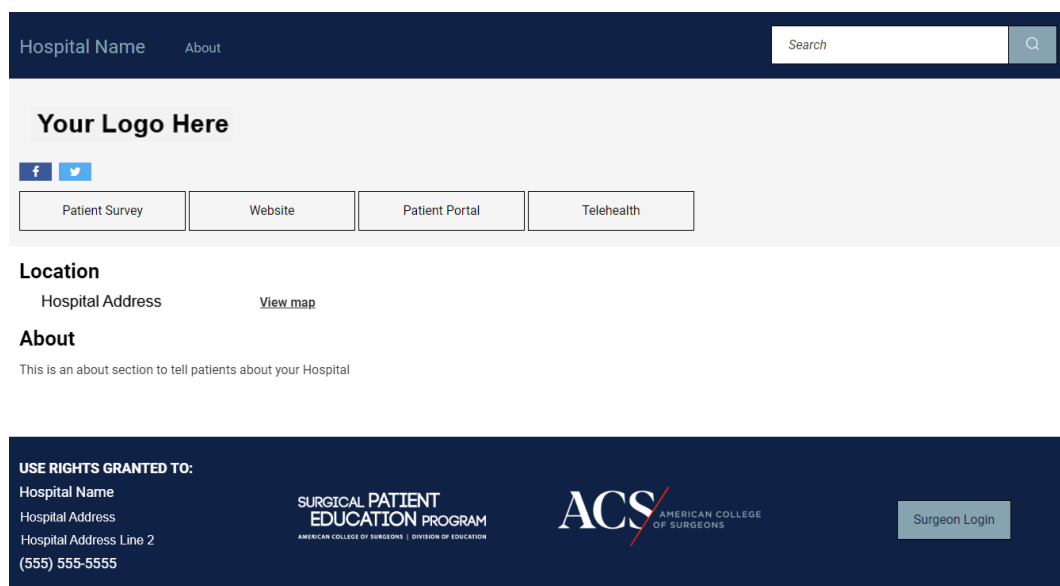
Hospital Name About

Search

Your Logo Here

f

Patient Survey | Website | Patient Portal | Telehealth

Location

Hospital Address View map

About

This is an about section to tell patients about your Hospital

USE RIGHTS GRANTED TO:
Hospital Name
Hospital Address
Hospital Address Line 2
(555) 555-5555

SURGICAL PATIENT EDUCATION PROGRAM
AMERICAN COLLEGE OF SURGEONS | DIVISION OF EDUCATION

ACS AMERICAN COLLEGE OF SURGEONS

Surgeon Login